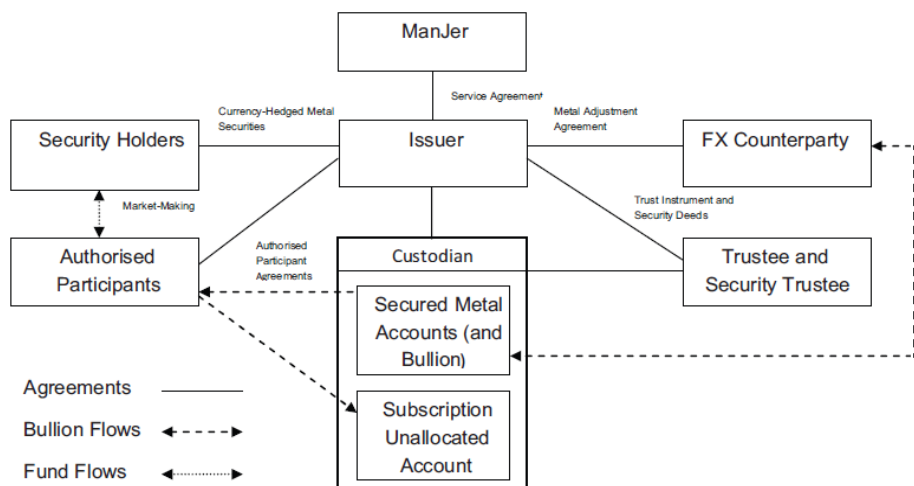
ManJer

Service Agreement

Currency-Hedged Metal Securities

Metal Adjustment Agreement

Security Holders

Issuer

FX Counterparty

Market-Making

Trust Instrument and Security Deeds

Authorised Participants

Authorised Participant Agreements

Custodian

Trustee and Security Trustee

Secured Metal Accounts (and Bullion)

Subscription Unallocated Account

Agreements

Bullion Flows

Fund Flows